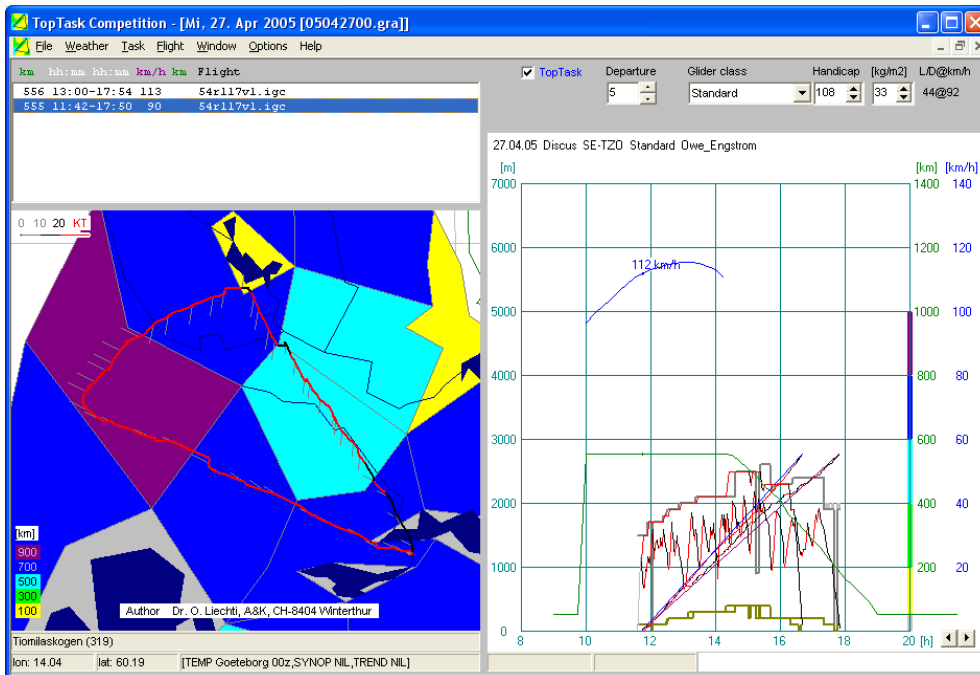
TopTask Competition - [Mi, 27. Apr 2005 [05042700.gra]]

File Weather Task Flight Window Options Help

km hh:mm hh:mm km/h km Flight

| | | | | |
|---|---|---|---|---|
| 556 | 13:00-17:54 | 113 | | 54r117v1.igc |
| 555 | 11:42-17:50 | 90 | | 54r117v1.igc |

TopTask Departure Glider class Handicap [kg/m2] L/D@km/h

5 Standard 108 33 44@92

0 10 20 KT

[km]
900
700
500
300
100

Author Dr. O. Liechti, A&K, CH-8404 Winterthur

Tiomilaskogen (319)

lon: 14.04 lat: 60.19 [TEMP Goeteborg 00z,SYNOP NIL,TREND NIL]

27.04.05 Discus SE-TZO Standard Owe_Engstrom

[m] [km] [km/h]
7000 1400 140
6000 1200 120
5000 1000 100
4000 800 80
3000 600 60
2000 400 40
1000 200 20
0

112 km/h

8 10 12 14 16 18 20 [h]